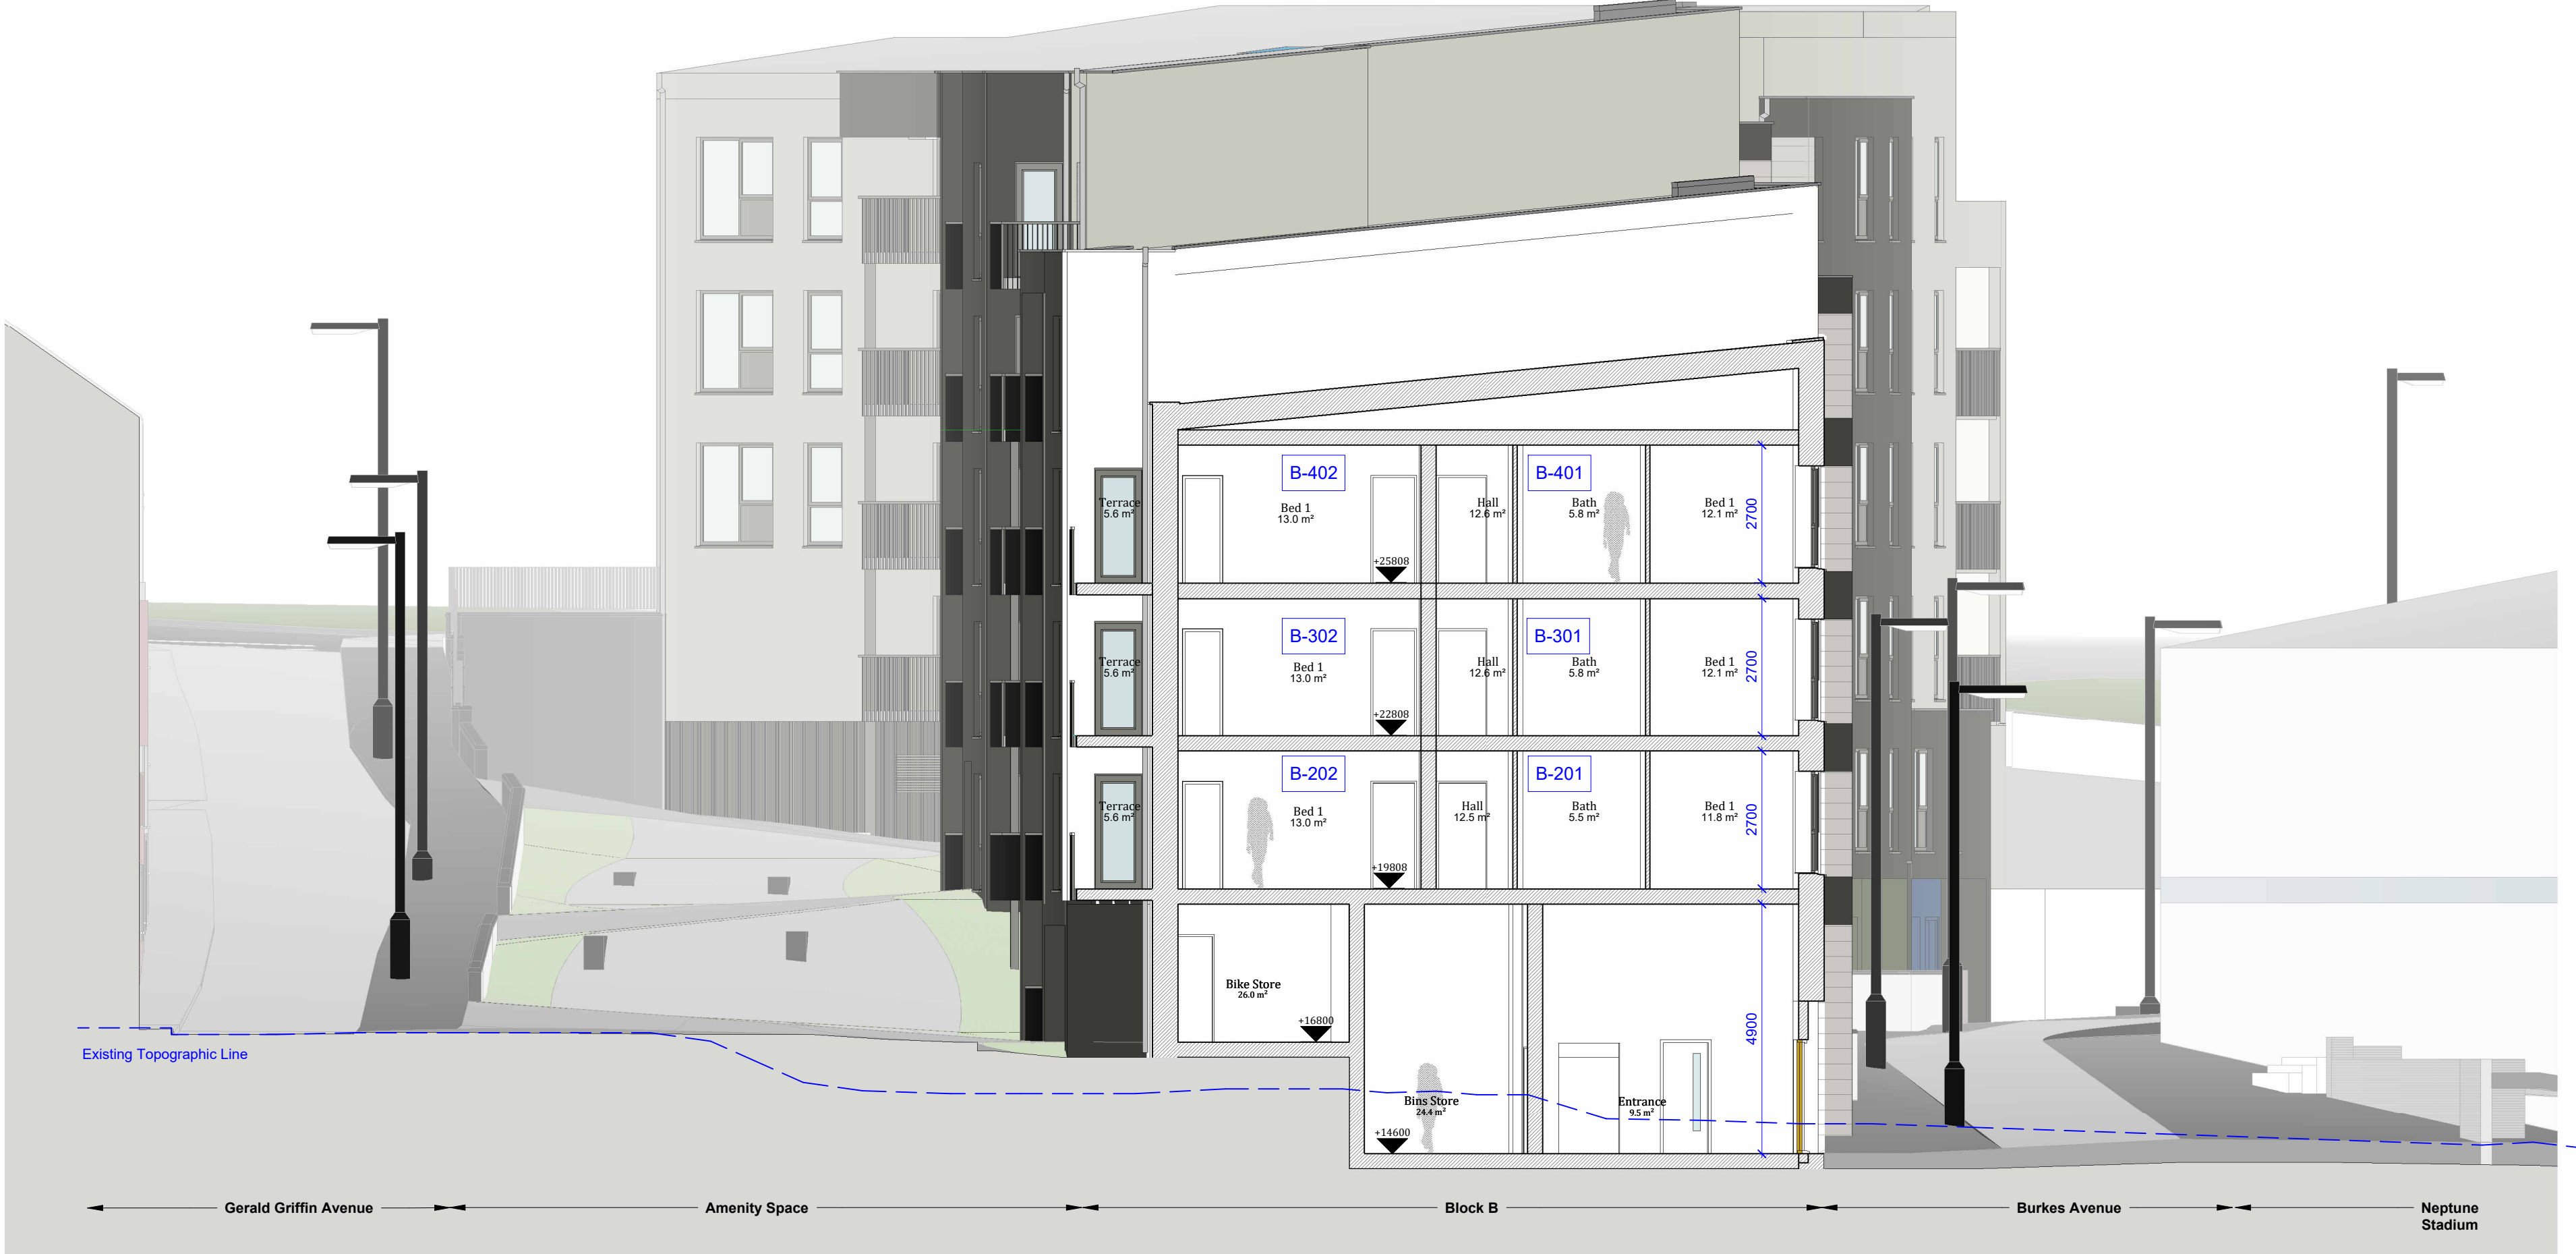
Terrace
5.6 m²

B-402

Bed 1
13.0 m²

+25808

Hall
12.6 m²

B-401

Bath
5.8 m²

Bed 1
12.1 m²

2700

Terrace
5.6 m²

B-302

Bed 1
13.0 m²

+22808

Hall
12.6 m²

B-301

Bath
5.8 m²

Bed 1
12.1 m²

2700

Terrace
5.6 m²

B-202

Bed 1
13.0 m²

+19808

Hall
12.5 m²

B-201

Bath
5.5 m²

Bed 1
11.8 m²

2700

Bike Store
26.0 m²

+16800

Bins Store
24.4 m²

+14600

Entrance
9.5 m²

4900

Existing Topographic Line

Gerald Griffin Avenue

Amenity Space

Block B

Burkes Avenue

Neptune Stadium